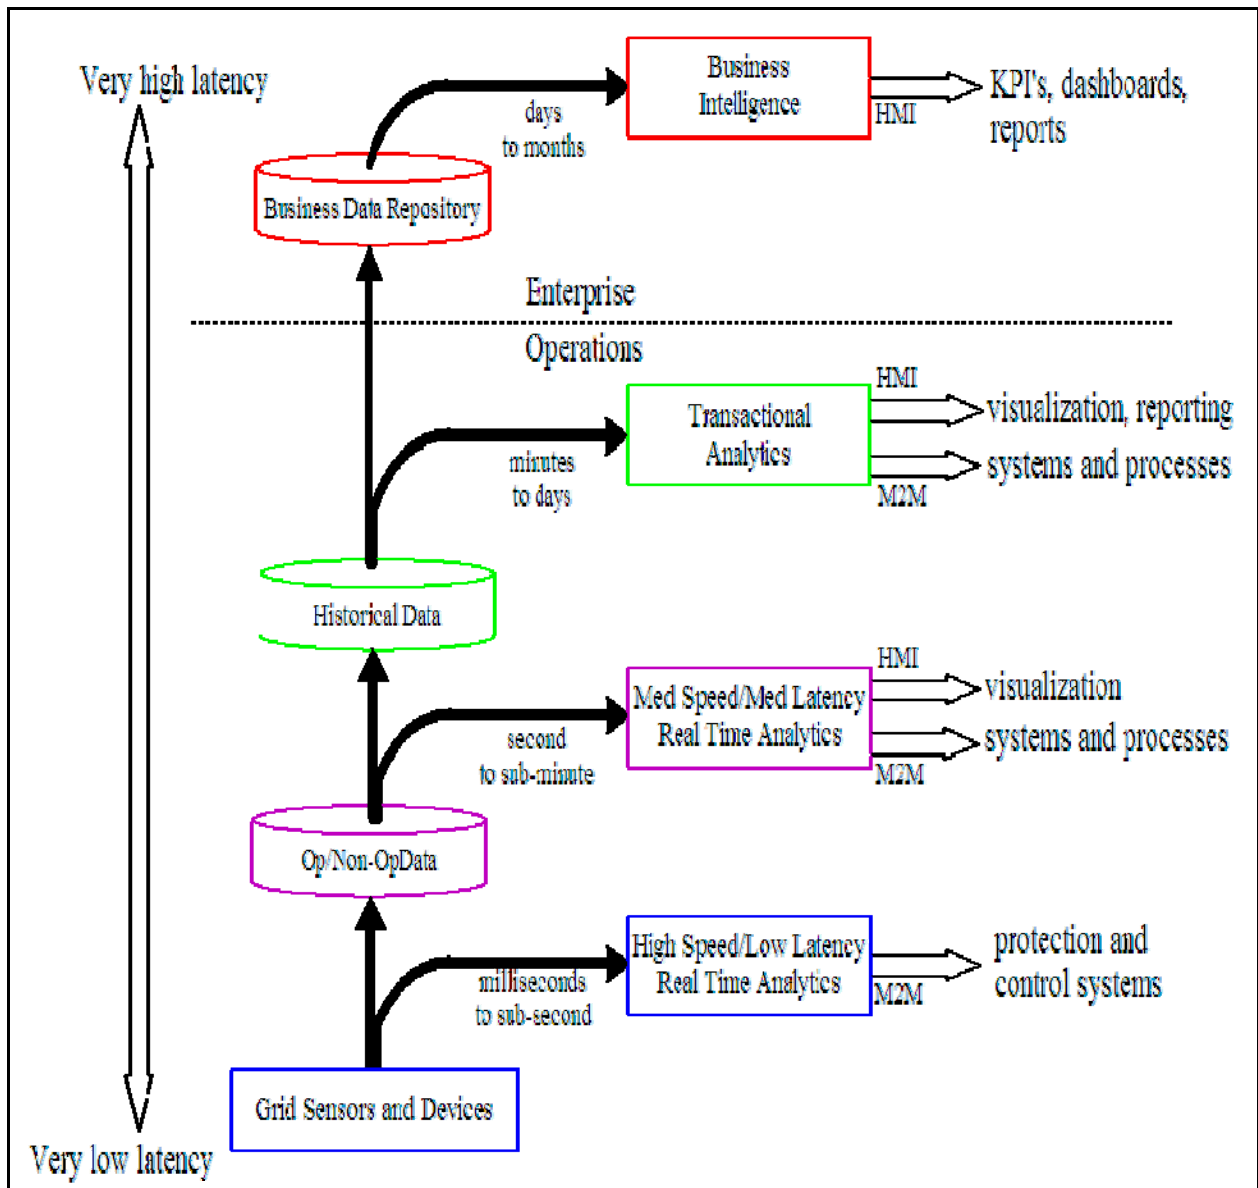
Very high latency

Business Intelligence

days to months

HMI

KPI's, dashboards, reports

Business Data Repository

Enterprise

Operations

HMI

Transactional Analytics

visualization, reporting

minutes to days

systems and processes

M2M

Historical Data

HMI

Med Speed/Med Latency Real Time Analytics

visualization

second to sub-minute

systems and processes

M2M

Op/Non-OpData

High Speed/Low Latency Real Time Analytics

protection and control systems

milliseconds to sub-second

M2M

Grid Sensors and Devices

Very low latency